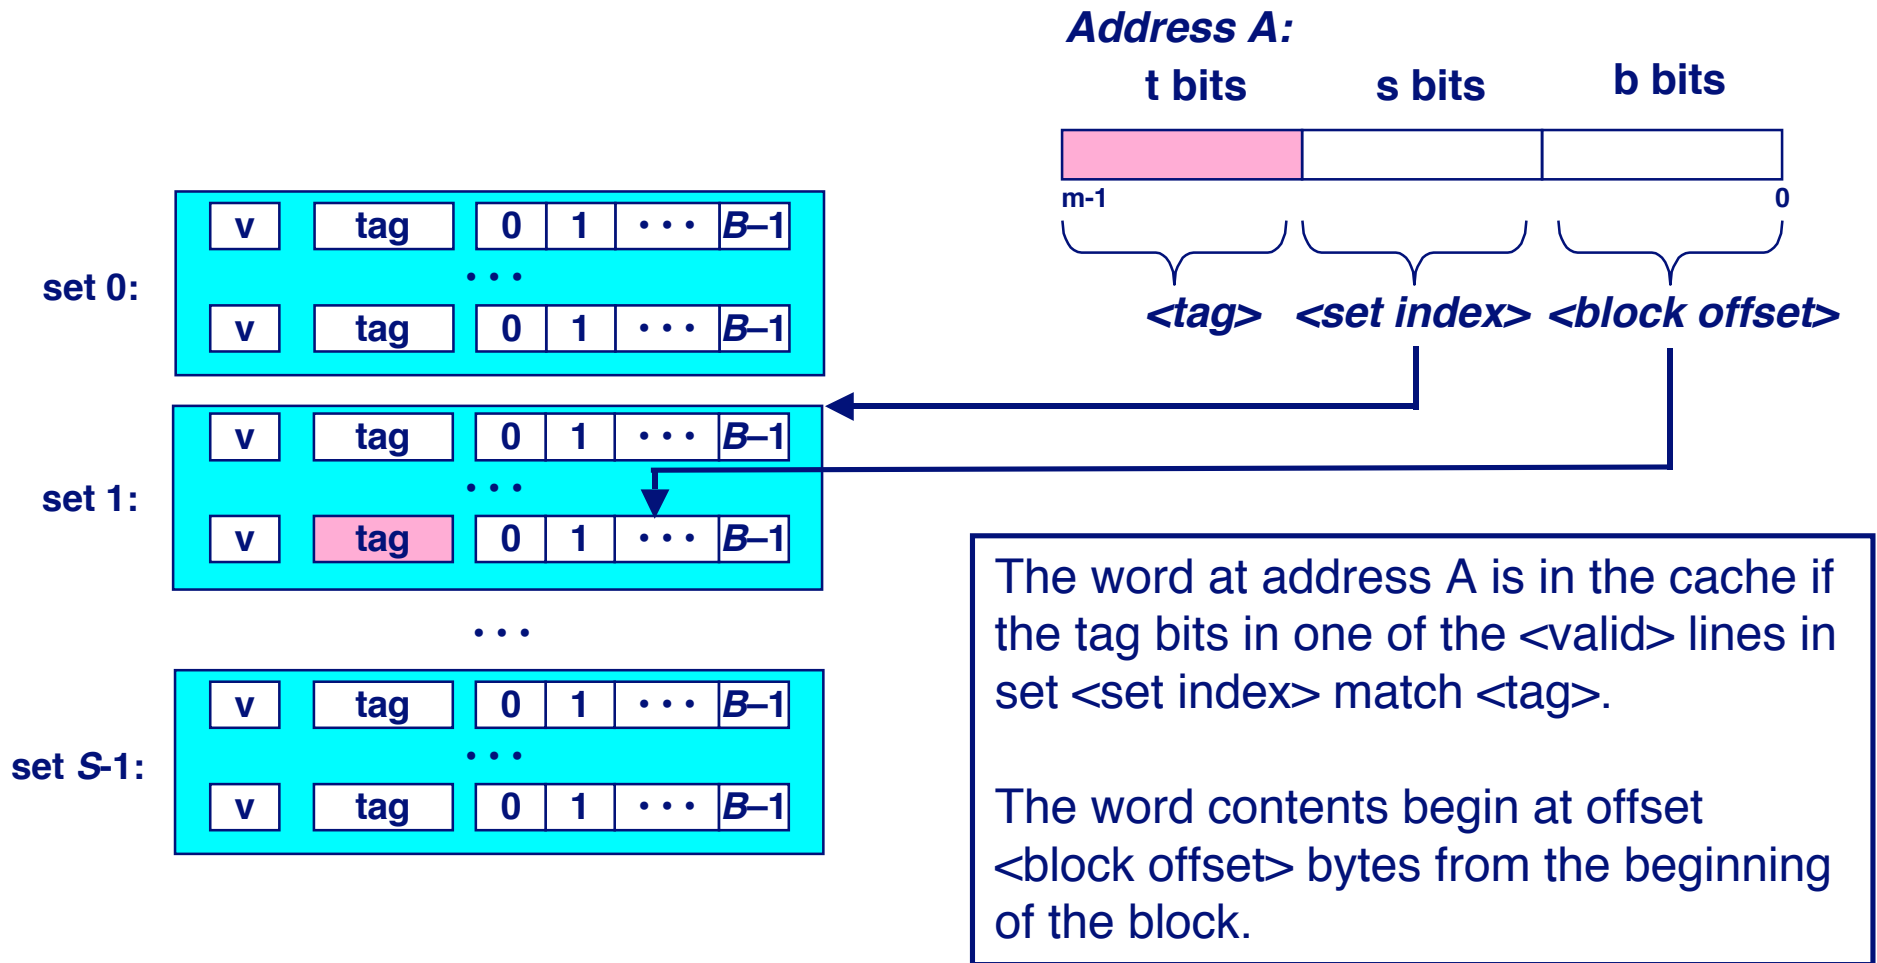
Address A:

t bits s bits b bits

m-1 0

<tag> <set index> <block offset>

set 0:
v tag 0 1 • • • B–1
• • •
v tag 0 1 • • • B–1

set 1:
v tag 0 1 • • • B–1
• • •
v tag 0 1 • • • B–1

• • •

set S-1:
v tag 0 1 • • • B–1
• • •
v tag 0 1 • • • B–1

The word at address A is in the cache if the tag bits in one of the <valid> lines in set <set index> match <tag>.

The word contents begin at offset <block offset> bytes from the beginning of the block.